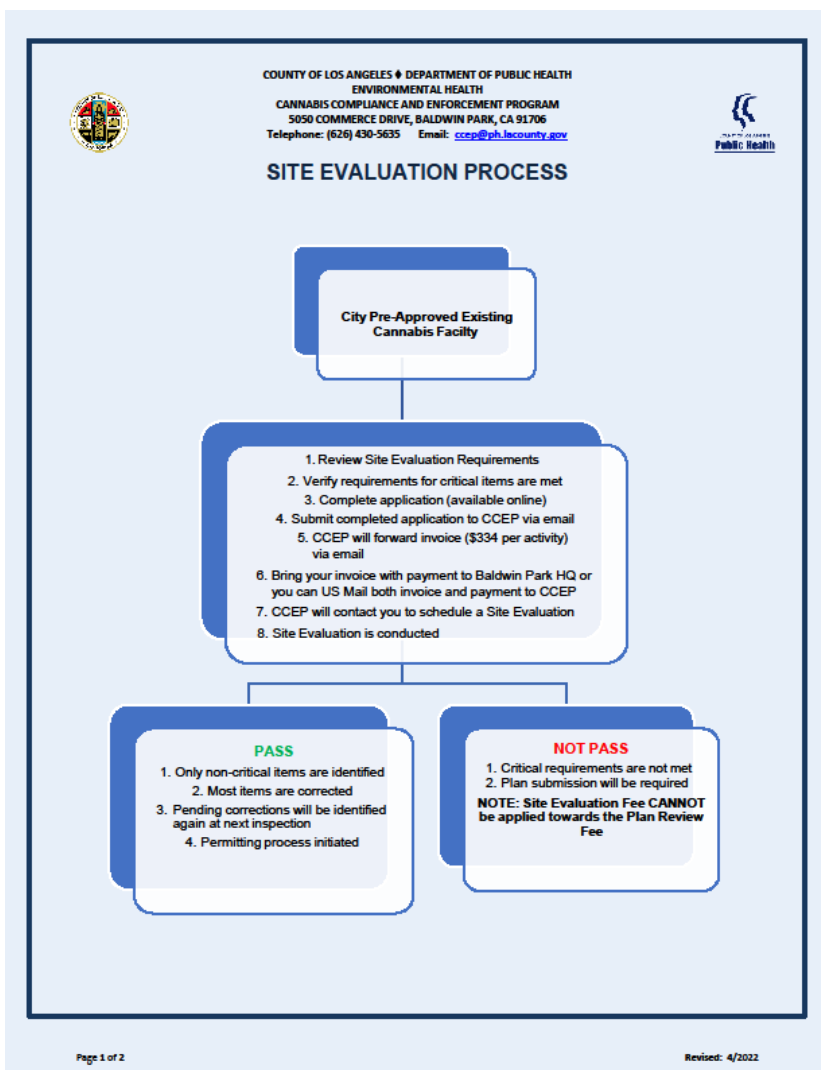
COUNTY OF LOS ANGELES ♦ DEPARTMENT OF PUBLIC HEALTH
ENVIRONMENTAL HEALTH
CANNABIS COMPLIANCE AND ENFORCEMENT PROGRAM
5050 COMMERCE DRIVE, BALDWIN PARK, CA 91706
Telephone: (626) 430-5635 Email: ccep@ph.lacounty.gov

Public Health

SITE EVALUATION PROCESS

City Pre-Approved Existing Cannabis Facilty

1. Review Site Evaluation Requirements
2. Verify requirements for critical items are met
3. Complete application (available online)
4. Submit completed application to CCEP via email
5. CCEP will forward invoice ($334 per activity) via email
6. Bring your invoice with payment to Baldwin Park HQ or you can US Mail both invoice and payment to CCEP
7. CCEP will contact you to schedule a Site Evaluation
8. Site Evaluation is conducted

PASS
1. Only non-critical items are identified
2. Most items are corrected
3. Pending corrections will be identified again at next inspection
4. Permitting process initiated

NOT PASS
1. Critical requirements are not met
2. Plan submission will be required
NOTE: Site Evaluation Fee CANNOT be applied towards the Plan Review Fee

Page 1 of 2

Revised: 4/2022